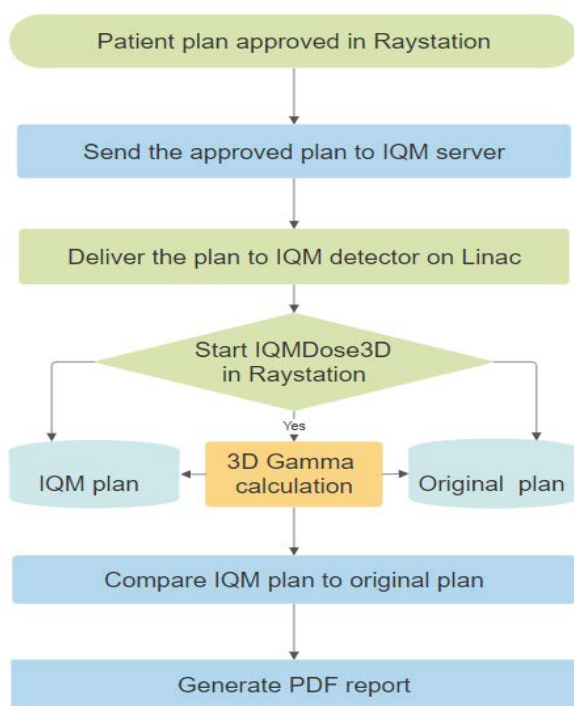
Patient plan approved in Raystation

Send the approved plan to IQM server

Deliver the plan to IQM detector on Linac

Start IQMDose3D in Raystation

Yes

IQM plan

3D Gamma calculation

Original plan

Compare IQM plan to original plan

Generate PDF report